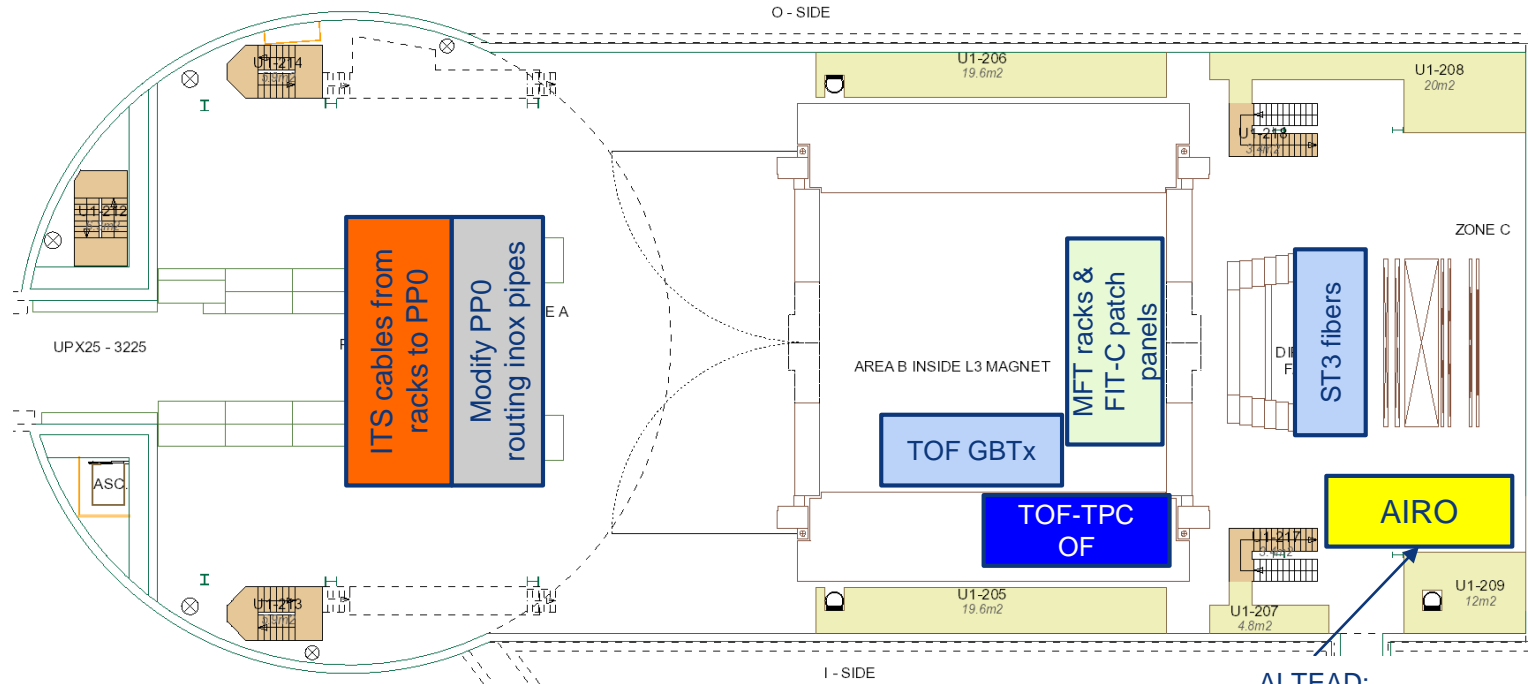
O - SIDE

U1-214

U1-206
19.6m2

U1-208
20m2

U1-218
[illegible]

U1-212

ZONE C

ITS cables from racks to PP0

Modify PP0 routing inox pipes

E A

MFT racks & FIT-C patch panels

ST3 fibers

UPX25 - 3225

F

AREA B INSIDE L3 MAGNET

D
F

TOF GBTx

ASC.

TOF-TPC OF

AIRO

U1-217
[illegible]

U1-213
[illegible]

U1-205
19.6m2

U1-207
4.8m2

U1-209
12m2

I - SIDE

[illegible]